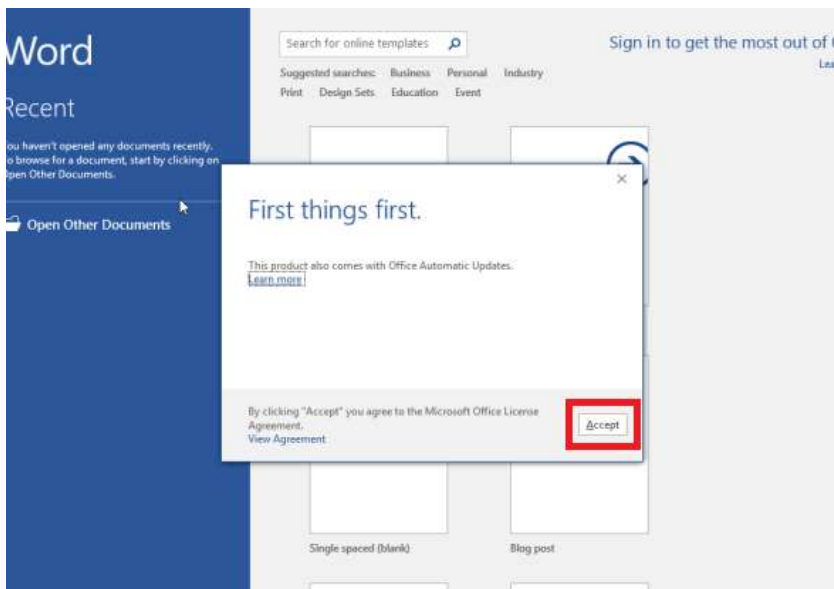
Word

Recent

ou haven't opened any documents recently. o browse for a document, start by clicking on pen Other Documents.

Open Other Documents

Search for online templates

Suggested searches: Business Personal Industry Print Design Sets Education Event

Sign in to get the most out of

Lea

First things first.

This product also comes with Office Automatic Updates.
Learn more

By clicking "Accept" you agree to the Microsoft Office License Agreement.
View Agreement

Accept

Single spaced (blank)

Blog post